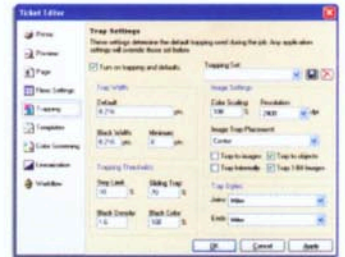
Ticket Editor

Printer
Preview
Page
Plate Settings
Trapping
Templates
Color Screening
Linearization
Workflow

Trap Settings
These settings determine the default trapping used during the job. Any application settings will override these defaults.

Turn on trapping and defaults
Trapping Set

Trap Width
Default
0.216 pts
Black Width
0.216 pts
Minimum
0 pts

Trapping Thresholds
Step Limit
10 %
Sliding Trap
70 %
Black Density
1.6
Black Color
100 %

Image Settings
Color Scaling
100 %
Resolution
2400 dpi
Image Trap Placement
Center
Trap to images
Trap to objects
Trap internally
Trap 1-Bit Images

Trap Styles
Joins
Miter
Ends
Miter

OK Cancel Apply